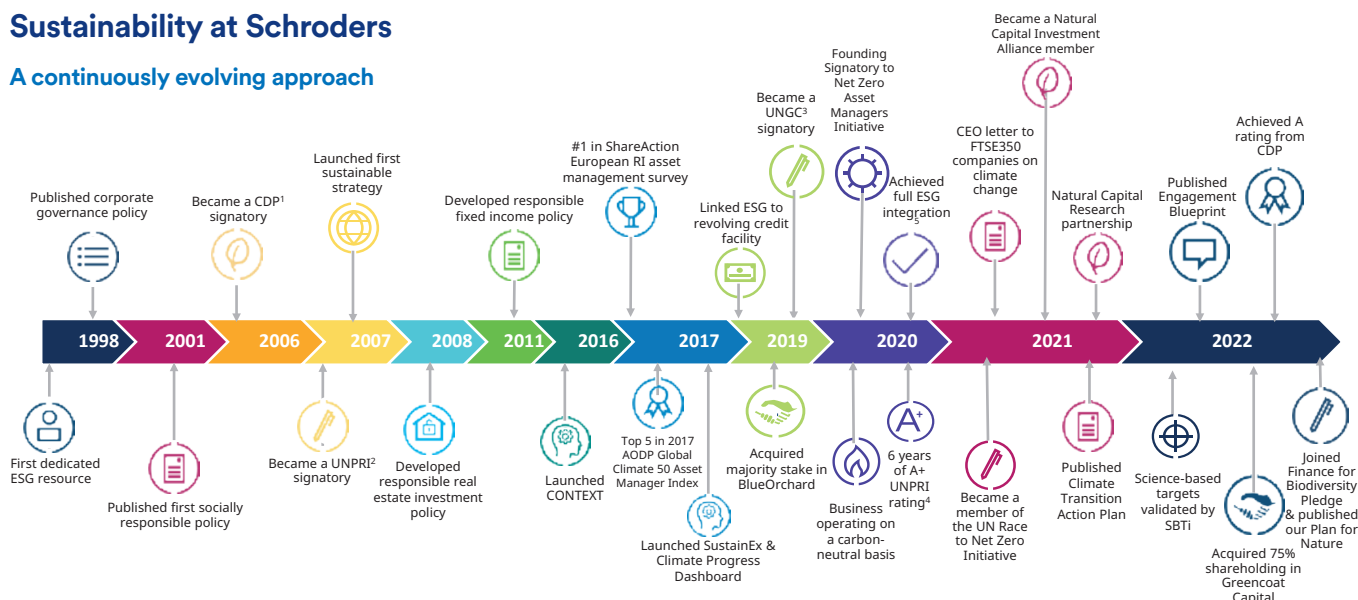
Sustainability at Schroders

A continuously evolving approach

Published corporate governance policy

Became a CDP¹ signatory

Launched first sustainable strategy

Developed responsible fixed income policy

#1 in ShareAction European RI asset management survey

Linked ESG to revolving credit facility

Became a UNGC³ signatory

Founding Signatory to Net Zero Asset Managers Initiative

Achieved full ESG integration⁵

CEO letter to FTSE350 companies on climate change

Became a Natural Capital Investment Alliance member

Natural Capital Research partnership

Published Engagement Blueprint

Achieved A rating from CDP

1998 | 2001 | 2006 | 2007 | 2008 | 2011 | 2016 | 2017 | 2019 | 2020 | 2021 | 2022

First dedicated ESG resource

Published first socially responsible policy

Became a UNPRI² signatory

Developed responsible real estate investment policy

Launched CONTEXT

Top 5 in 2017 AODP Global Climate 50 Asset Manager Index

Launched SustainEx & Climate Progress Dashboard

Acquired majority stake in BlueOrchard

Business operating on a carbon-neutral basis

6 years of A+ UNPRI rating⁴

Became a member of the UN Race to Net Zero Initiative

Published Climate Transition Action Plan

Science-based targets validated by SBTi

Acquired 75% shareholding in Greencoat Capital

Joined Finance for Biodiversity Pledge & published our Plan for Nature